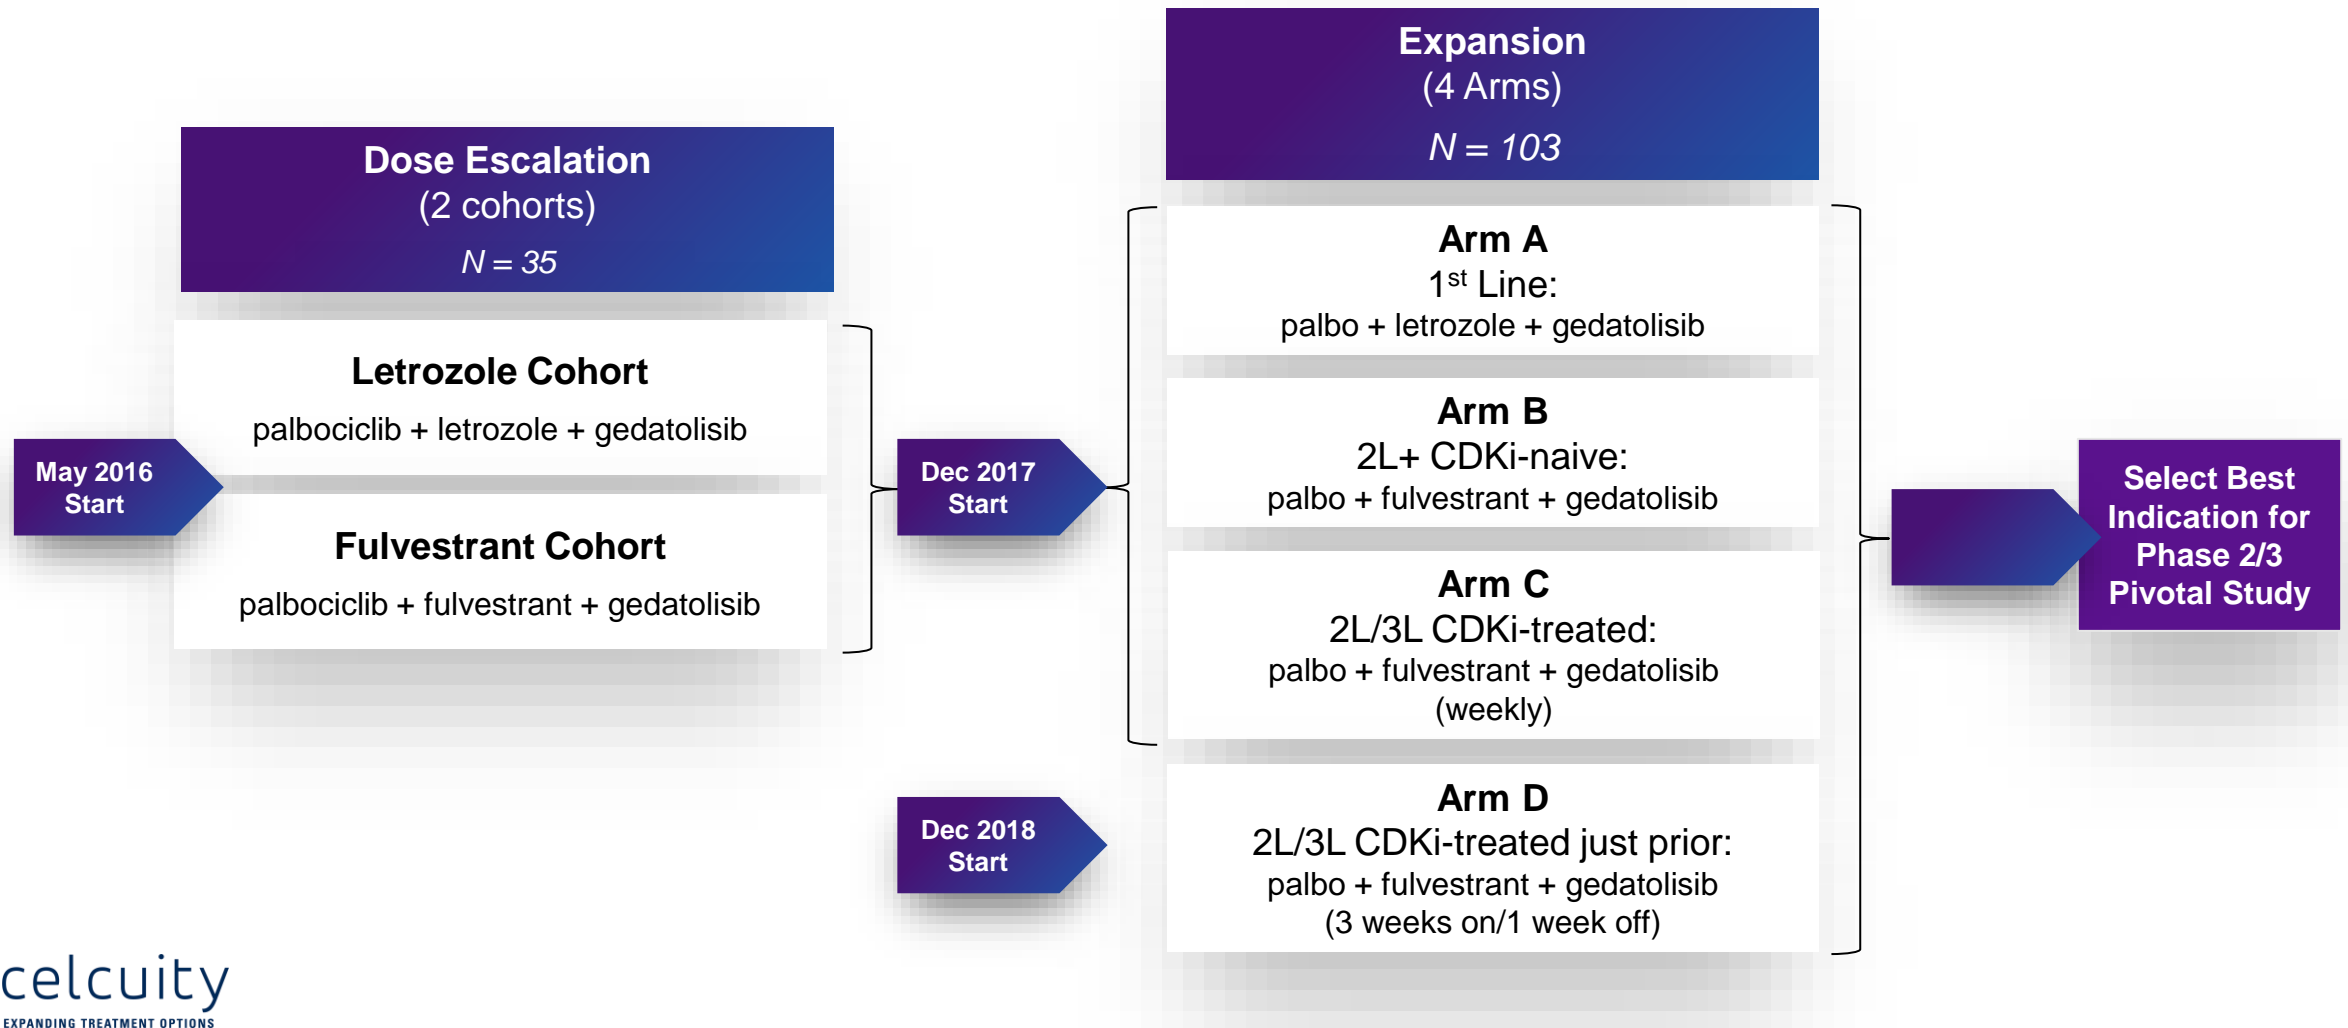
May 2016
Start

Dose Escalation
(2 cohorts)
$N = 35$

Letrozole Cohort
palbociclib + letrozole + gedatolisib

Fulvestrant Cohort
palbociclib + fulvestrant + gedatolisib

Dec 2017
Start

Dec 2018
Start

Expansion
(4 Arms)
$N = 103$

Arm A
1$^{st}$ Line:
palbo + letrozole + gedatolisib

Arm B
2L+ CDKi-naive:
palbo + fulvestrant + gedatolisib

Arm C
2L/3L CDKi-treated:
palbo + fulvestrant + gedatolisib
(weekly)

Arm D
2L/3L CDKi-treated just prior:
palbo + fulvestrant + gedatolisib
(3 weeks on/1 week off)

Select Best Indication for Phase 2/3 Pivotal Study

celcuity
EXPANDING TREATMENT OPTIONS